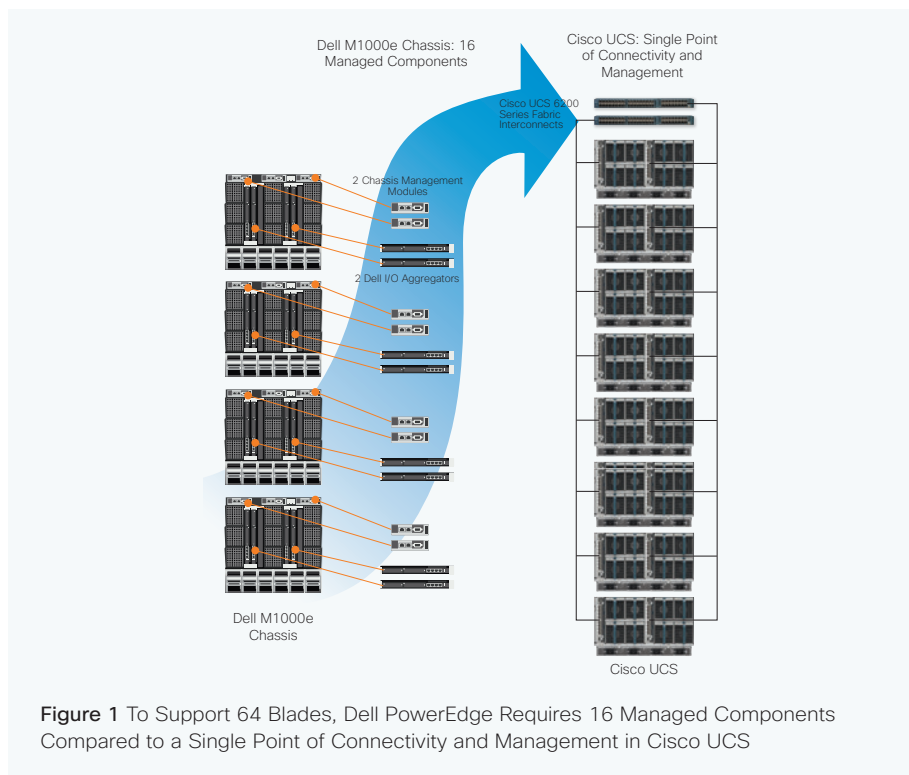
Dell M1000e Chassis: 16 Managed Components

Cisco UCS: Single Point of Connectivity and Management

Cisco UCS 6200 Series Fabric Interconnects

2 Chassis Management Modules

2 Dell I/O Aggregators

Dell M1000e Chassis

Cisco UCS

Figure 1 To Support 64 Blades, Dell PowerEdge Requires 16 Managed Components Compared to a Single Point of Connectivity and Management in Cisco UCS